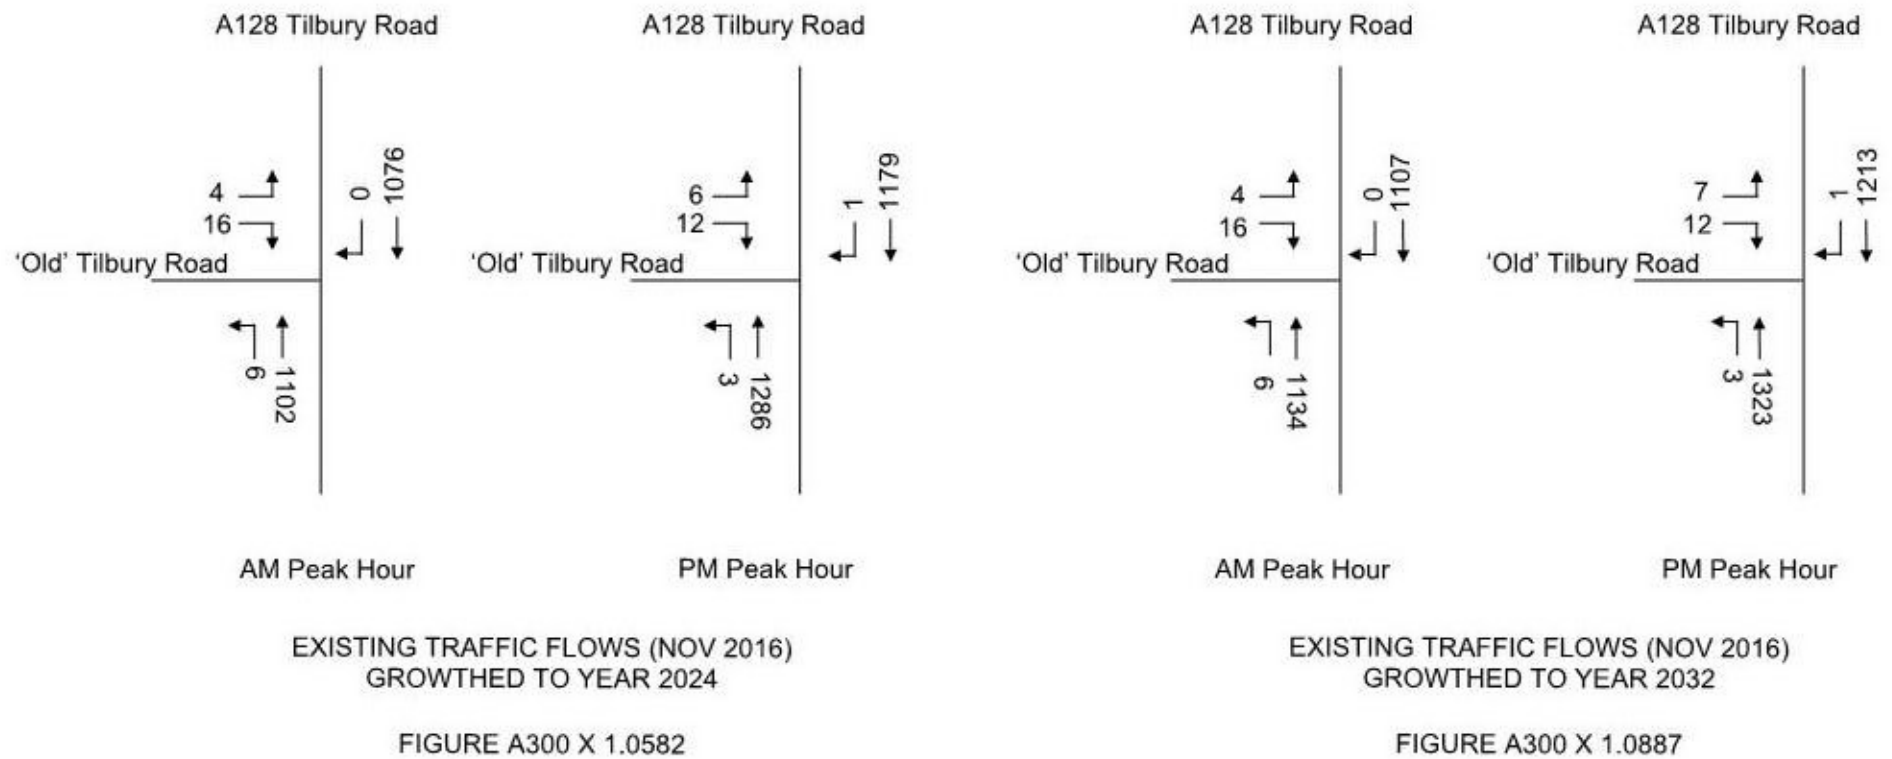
A128 Tilbury Road

4
16
0
1076
'Old' Tilbury Road
6
1102

AM Peak Hour

A128 Tilbury Road

6
12
1
1179
'Old' Tilbury Road
3
1286

PM Peak Hour

EXISTING TRAFFIC FLOWS (NOV 2016)
GROWTHED TO YEAR 2024

FIGURE A300 X 1.0582

A128 Tilbury Road

4
16
0
1107
'Old' Tilbury Road
6
1134

AM Peak Hour

A128 Tilbury Road

7
12
1
1213
'Old' Tilbury Road
3
1323

PM Peak Hour

EXISTING TRAFFIC FLOWS (NOV 2016)
GROWTHED TO YEAR 2032

FIGURE A300 X 1.0887